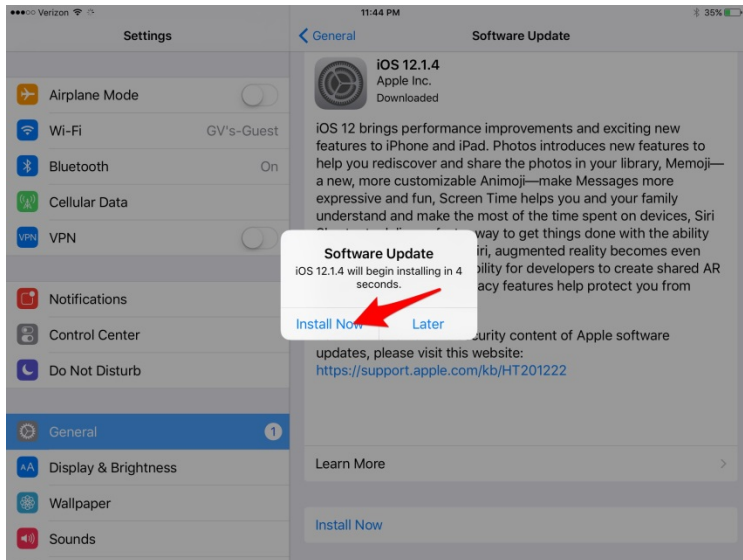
●●●○○ Verizon
11:44 PM
35%

Settings

Airplane Mode

Wi-Fi GV's-Guest

Bluetooth On

Cellular Data

VPN VPN

Notifications

Control Center

Do Not Disturb

General 1

AA Display & Brightness

Wallpaper

Sounds

General Software Update

iOS 12.1.4
Apple Inc.
Downloaded

iOS 12 brings performance improvements and exciting new features to iPhone and iPad. Photos introduces new features to help you rediscover and share the photos in your library, Memoji—a new, more customizable Animoji—make Messages more expressive and fun, Screen Time helps you and your family understand and make the most of the time spent on devices, Siri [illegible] way to get things done with the ability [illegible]iri, augmented reality becomes even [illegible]bility for developers to create shared AR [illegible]acy features help protect you from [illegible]

Software Update
iOS 12.1.4 will begin installing in 4 seconds.

Install Now Later

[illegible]curity content of Apple software updates, please visit this website:
https://support.apple.com/kb/HT201222

Learn More

Install Now